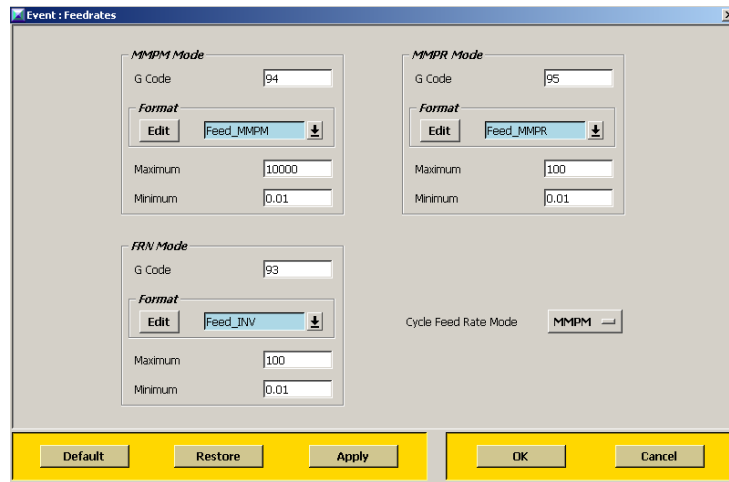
Event : Feedrates

MMPM Mode
G Code 94
Format
Edit Feed_MMPM
Maximum 10000
Minimum 0.01

MMPR Mode
G Code 95
Format
Edit Feed_MMPR
Maximum 100
Minimum 0.01

FRN Mode
G Code 93
Format
Edit Feed_INV
Maximum 100
Minimum 0.01

Cycle Feed Rate Mode MMPM

Default Restore Apply OK Cancel